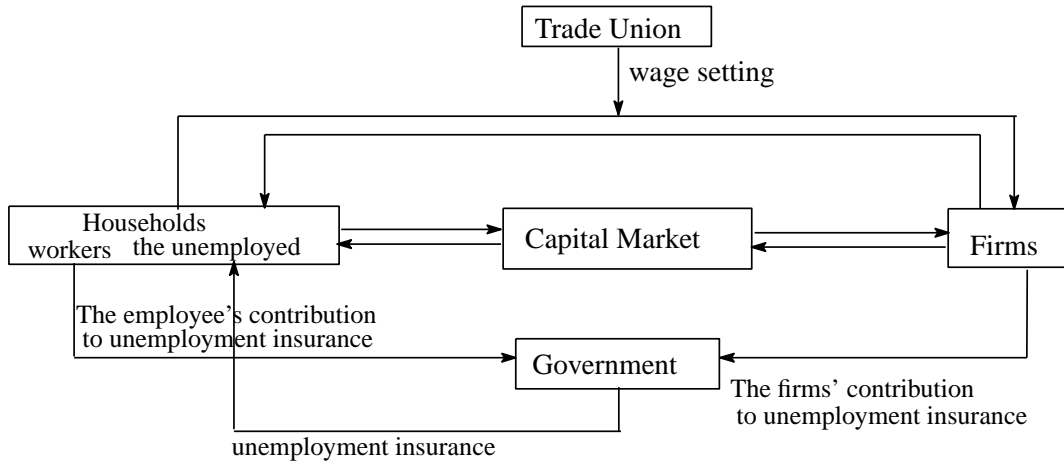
Trade Union

wage setting

Households
workers the unemployed

Capital Market

Firms

The employee's contribution to unemployment insurance

Government

The firms' contribution to unemployment insurance

unemployment insurance